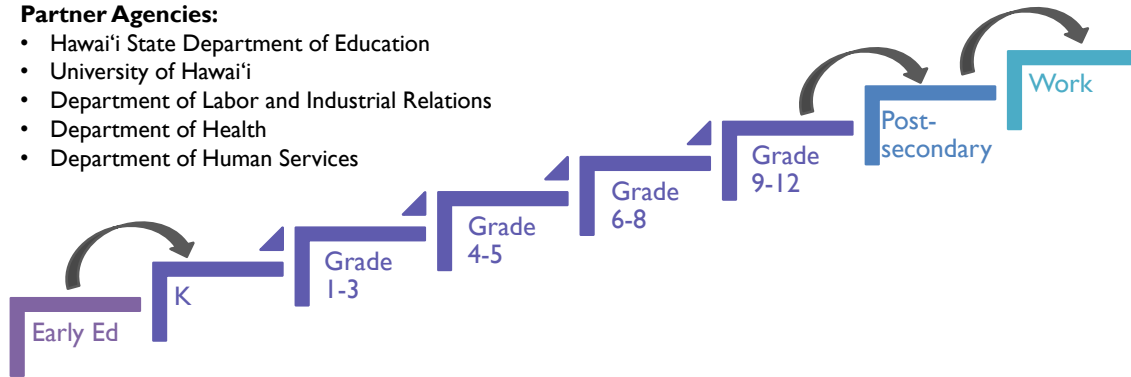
**Partner Agencies:**
- Hawaiʻi State Department of Education
- University of Hawaiʻi
- Department of Labor and Industrial Relations
- Department of Health
- Department of Human Services

Early Ed

K

Grade 1-3

Grade 4-5

Grade 6-8

Grade 9-12

Post-secondary

Work